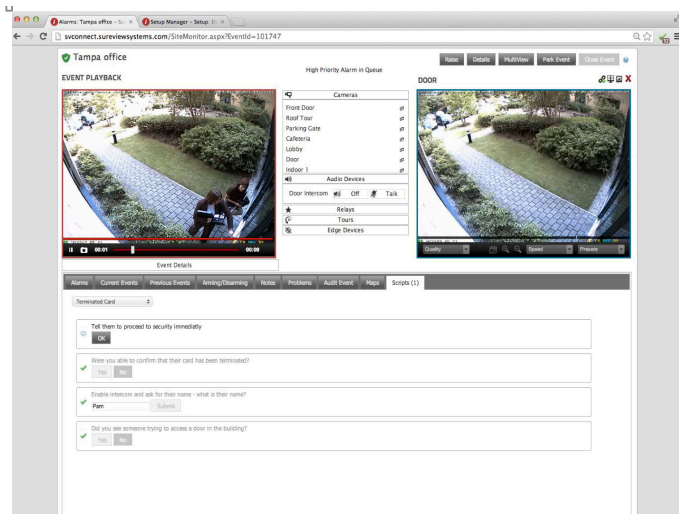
Alarms: Tampa office - Su ×
Setup Manager - Setup: D ×

svconnect.sureviewsystems.com/SiteMonitor.aspx?EventId=101747

Tampa office

Raise Details MultiView Park Event Close Event

EVENT PLAYBACK

High Priority Alarm in Queue

DOOR

Cameras
Front Door
Roof Tour
Parking Gate
Cafeteria
Lobby
Door
Indoor 1
Audio Devices
Door Intercom Off Talk
Relays
Tours
Edge Devices

00:01 00:09

Quality Speed Presets

Event Details

Alarms Current Events Previous Events Arming/Disarming Notes Problems Audit Event Maps Scripts (1)

Terminated Card

Tell them to proceed to security immediately
OK

Were you able to confirm that their card has been terminated?
Yes No

Enable intercom and ask for their name - what is their name?
Pam Submit

Did you see someone trying to access a door in the building?
Yes No